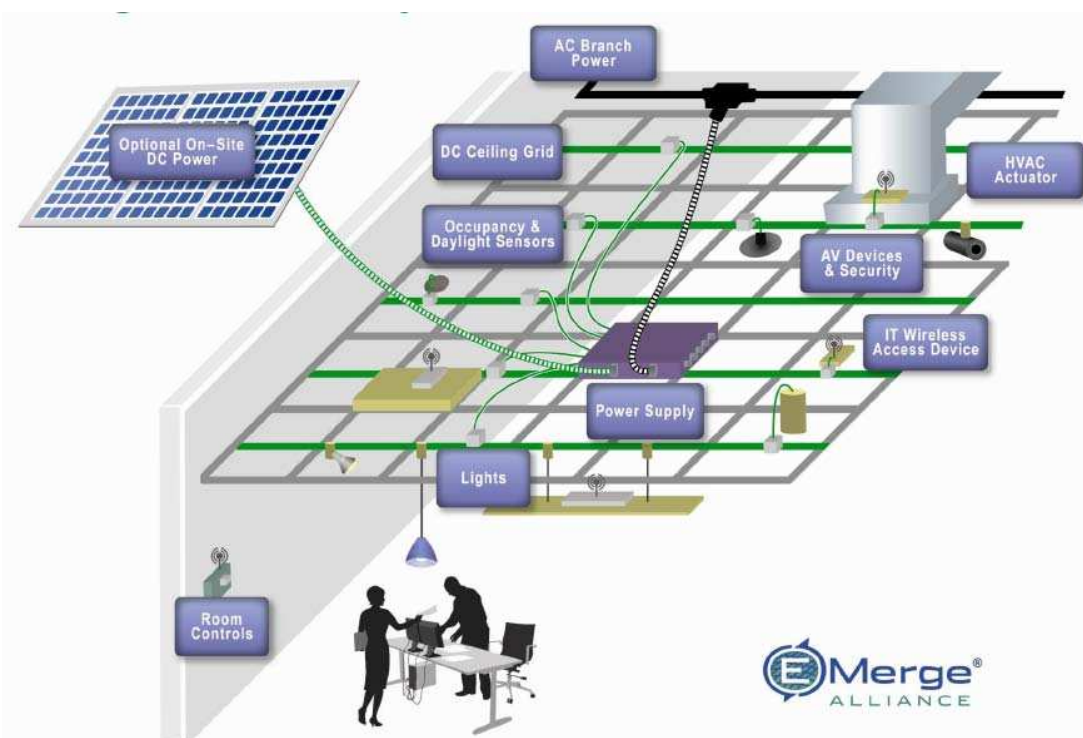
AC Branch Power

Optional On-Site DC Power

DC Ceiling Grid

HVAC Actuator

Occupancy & Daylight Sensors

AV Devices & Security

IT Wireless Access Device

Power Supply

Lights

Room Controls

EMerge®
ALLIANCE